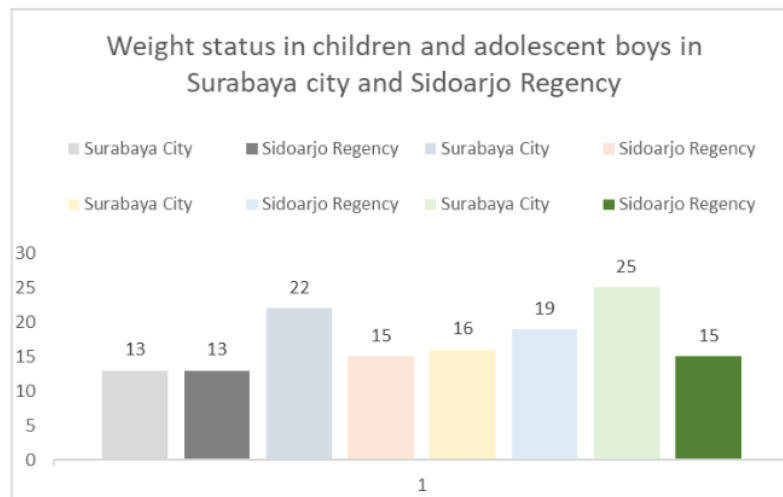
Weight status in children and adolescent boys in Surabaya city and Sidoarjo Regency

Surabaya City
Sidoarjo Regency
Surabaya City
Sidoarjo Regency
Surabaya City
Sidoarjo Regency
Surabaya City
Sidoarjo Regency

30
25
20
15
10
5
0

13
13
22
15
16
19
25
15

1